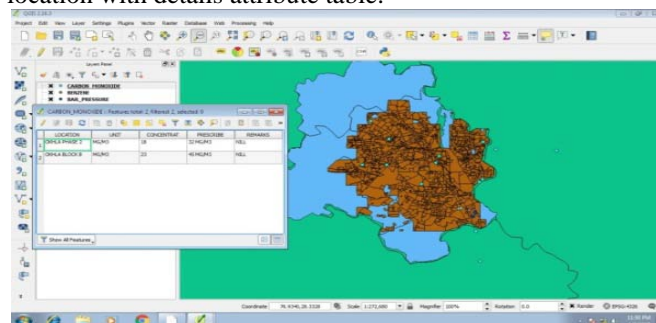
location with details attribute table.

QGIS 2.8.1

Project Edit View Layer Settings Plugins Vector Raster Database Web Processing Help

Layers Panel

CARBON_MONOXIDE

BENZENE

BAR_PRESSURE

CARBON_MONOXIDE :: Features total: 2, filtered: 2, selected: 0

| | LOCATION | UNIT | CONCENTRAT | PRESCRIBE | REMARKS |
|---|---|---|---|---|---|
| 0 | OKHLA PHASE 2 | MG/M3 | 18 | 32 MG/M3 | NILL |
| 1 | OKHLA BLOCK B | MG/M3 | 23 | 40 MG/M3 | NILL |

Show All Features

Coordinate 76.9345,28.5328 Scale 1:272,600 Magnifier 100% Rotation 0.0 Render EPSG:4326

11:50 PM